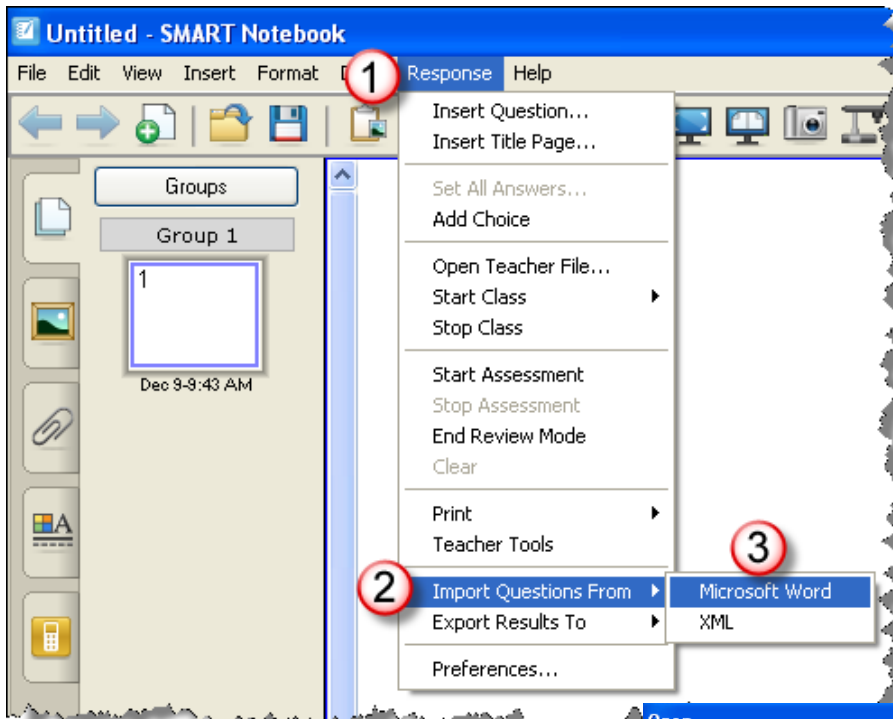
Untitled - SMART Notebook

File Edit View Insert Format D 1 Response Help

Groups

Group 1

1

Dec 9-9:43 AM

Insert Question...
Insert Title Page...

Set All Answers...
Add Choice

Open Teacher File...
Start Class
Stop Class

Start Assessment
Stop Assessment
End Review Mode
Clear

Print
Teacher Tools

2 Import Questions From
Export Results To

Preferences...

3
Microsoft Word
XML